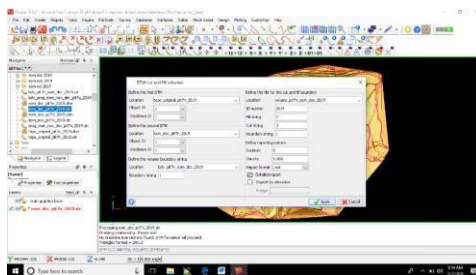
DTM cut and fill volumes

Define the first DTM

Location

Object ID

Trisolation ID

Define the second DTM

Location

Object ID

Trisolation ID

Define the volume boundary string

Location

Boundary string

Define the file for the cut and fill boundary

Location

ID number

Pit string

Cut string

Boundary string

Define reporting options

Tonnage

Density

Report format

Apply

Cancel

Type here to search